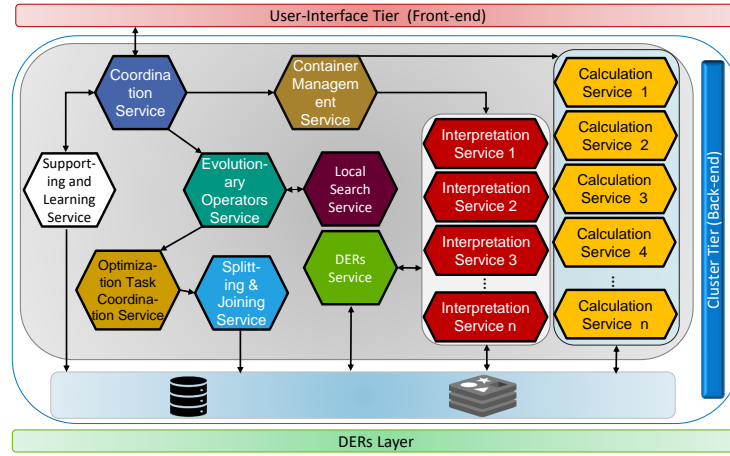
User-Interface Tier (Front-end)

Coordination Service

Container Management Service

Supporting and Learning Service

Evolutionary Operators Service

Local Search Service

Optimization Task Coordination Service

Splitting & Joining Service

DERs Service

Interpretation Service 1

Interpretation Service 2

Interpretation Service 3

⋮

Interpretation Service n

Calculation Service 1

Calculation Service 2

Calculation Service 3

Calculation Service 4

⋮

Calculation Service n

Cluster Tier (Back-end)

DERs Layer